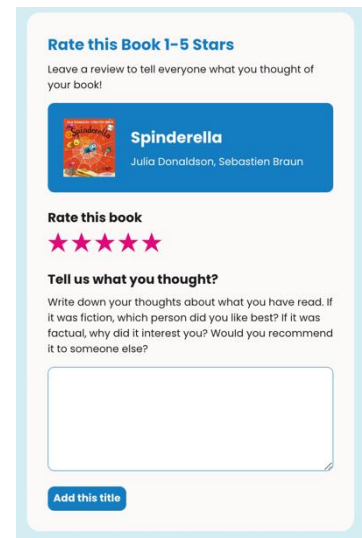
Rate this Book 1-5 Stars

Leave a review to tell everyone what you thought of your book!

Spinderella

Spinderella

Julia Donaldson, Sebastien Braun

Rate this book

★★★★★

Tell us what you thought?

Write down your thoughts about what you have read. If it was fiction, which person did you like best? If it was factual, why did it interest you? Would you recommend it to someone else?

Add this title